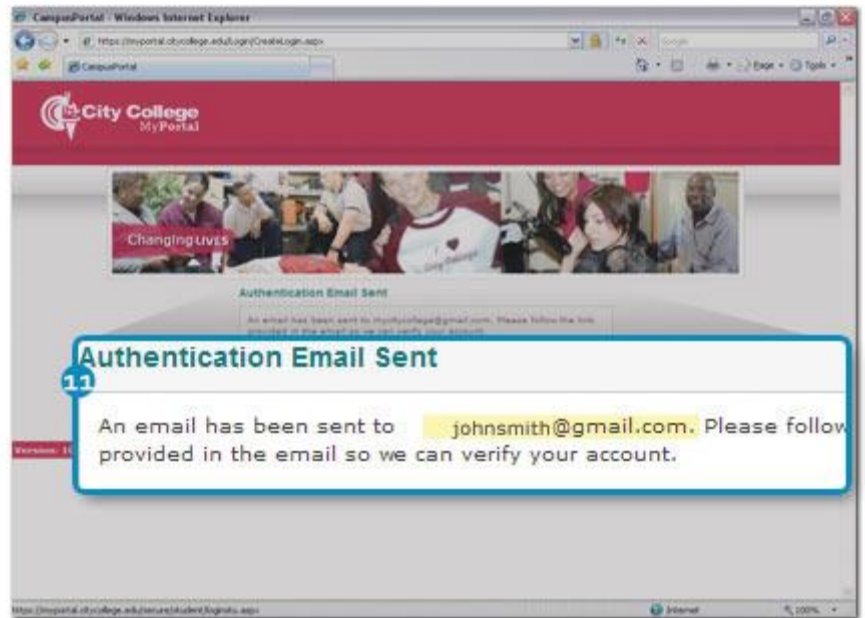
CampusPortal - Windows Internet Explorer

https://myportal.citycollege.edu/Login/CreateLogin.aspx

Google

CampusPortal

Page • Tools •

City College
MyPortal

Changing LIVES

Authentication Email Sent

An email has been sent to mycitycollege@gmail.com. Please follow the link provided in the email so we can verify your account.

Authentication Email Sent

11

An email has been sent to johnsmith@gmail.com. Please follow provided in the email so we can verify your account.

Version: 1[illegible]

https://myportal.citycollege.edu/secure/student/loginstu.aspx

Internet

100%